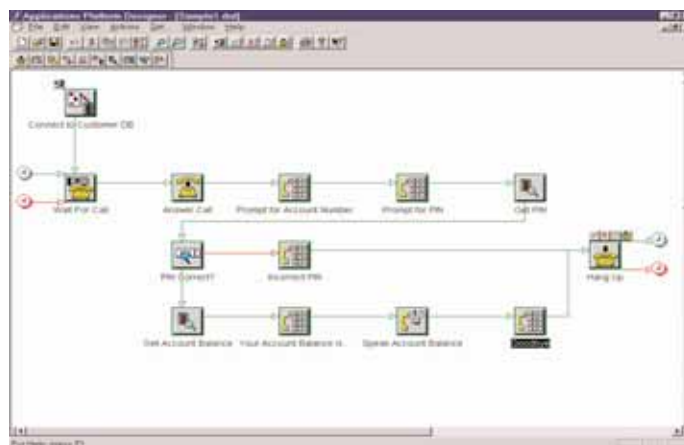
Applications Platform Designer - [Sample1.dsd]
File Edit View Actions Get Window Help

Connect to Customer DB

Wait For Call
Answer Call
Prompt for Account Number
Prompt for PIN
Get PIN
PIN Correct?
Incorrect PIN
Hang Up
Get Account Balance
Your Account Balance is...
Speak Account Balance
Goodbye

For Help, press F1